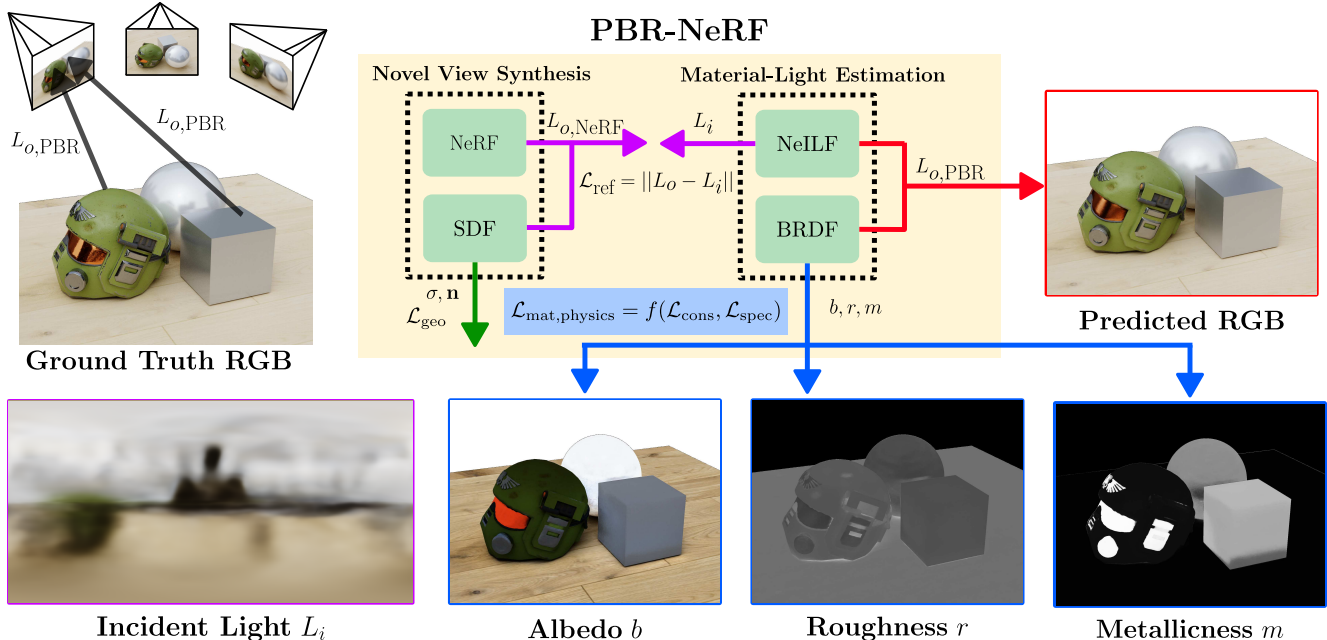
$L_{o,\text{PBR}}$

$L_{o,\text{PBR}}$

Ground Truth RGB

PBR-NeRF

Novel View Synthesis

Material-Light Estimation

NeRF

SDF

$L_{o,\text{NeRF}}$

$L_i$

$\mathcal{L}_{\text{ref}} = ||L_o - L_i||$

NeILF

BRDF

$L_{o,\text{PBR}}$

$\sigma, \mathbf{n}$

$\mathcal{L}_{\text{geo}}$

$\mathcal{L}_{\text{mat,physics}} = f(\mathcal{L}_{\text{cons}}, \mathcal{L}_{\text{spec}})$

$b, r, m$

Predicted RGB

Incident Light $L_i$

Albedo $b$

Roughness $r$

Metallicness $m$